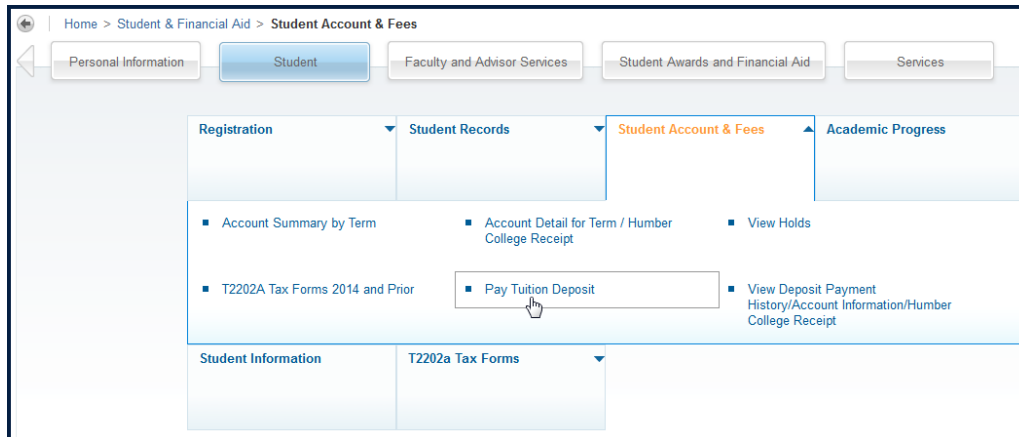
Home > Student & Financial Aid > Student Account & Fees

Personal Information

Student

Faculty and Advisor Services

Student Awards and Financial Aid

Services

Registration

Student Records

Student Account & Fees

Academic Progress

Account Summary by Term

Account Detail for Term / Humber College Receipt

View Holds

T2202A Tax Forms 2014 and Prior

Pay Tuition Deposit

View Deposit Payment History/Account Information/Humber College Receipt

Student Information

T2202a Tax Forms